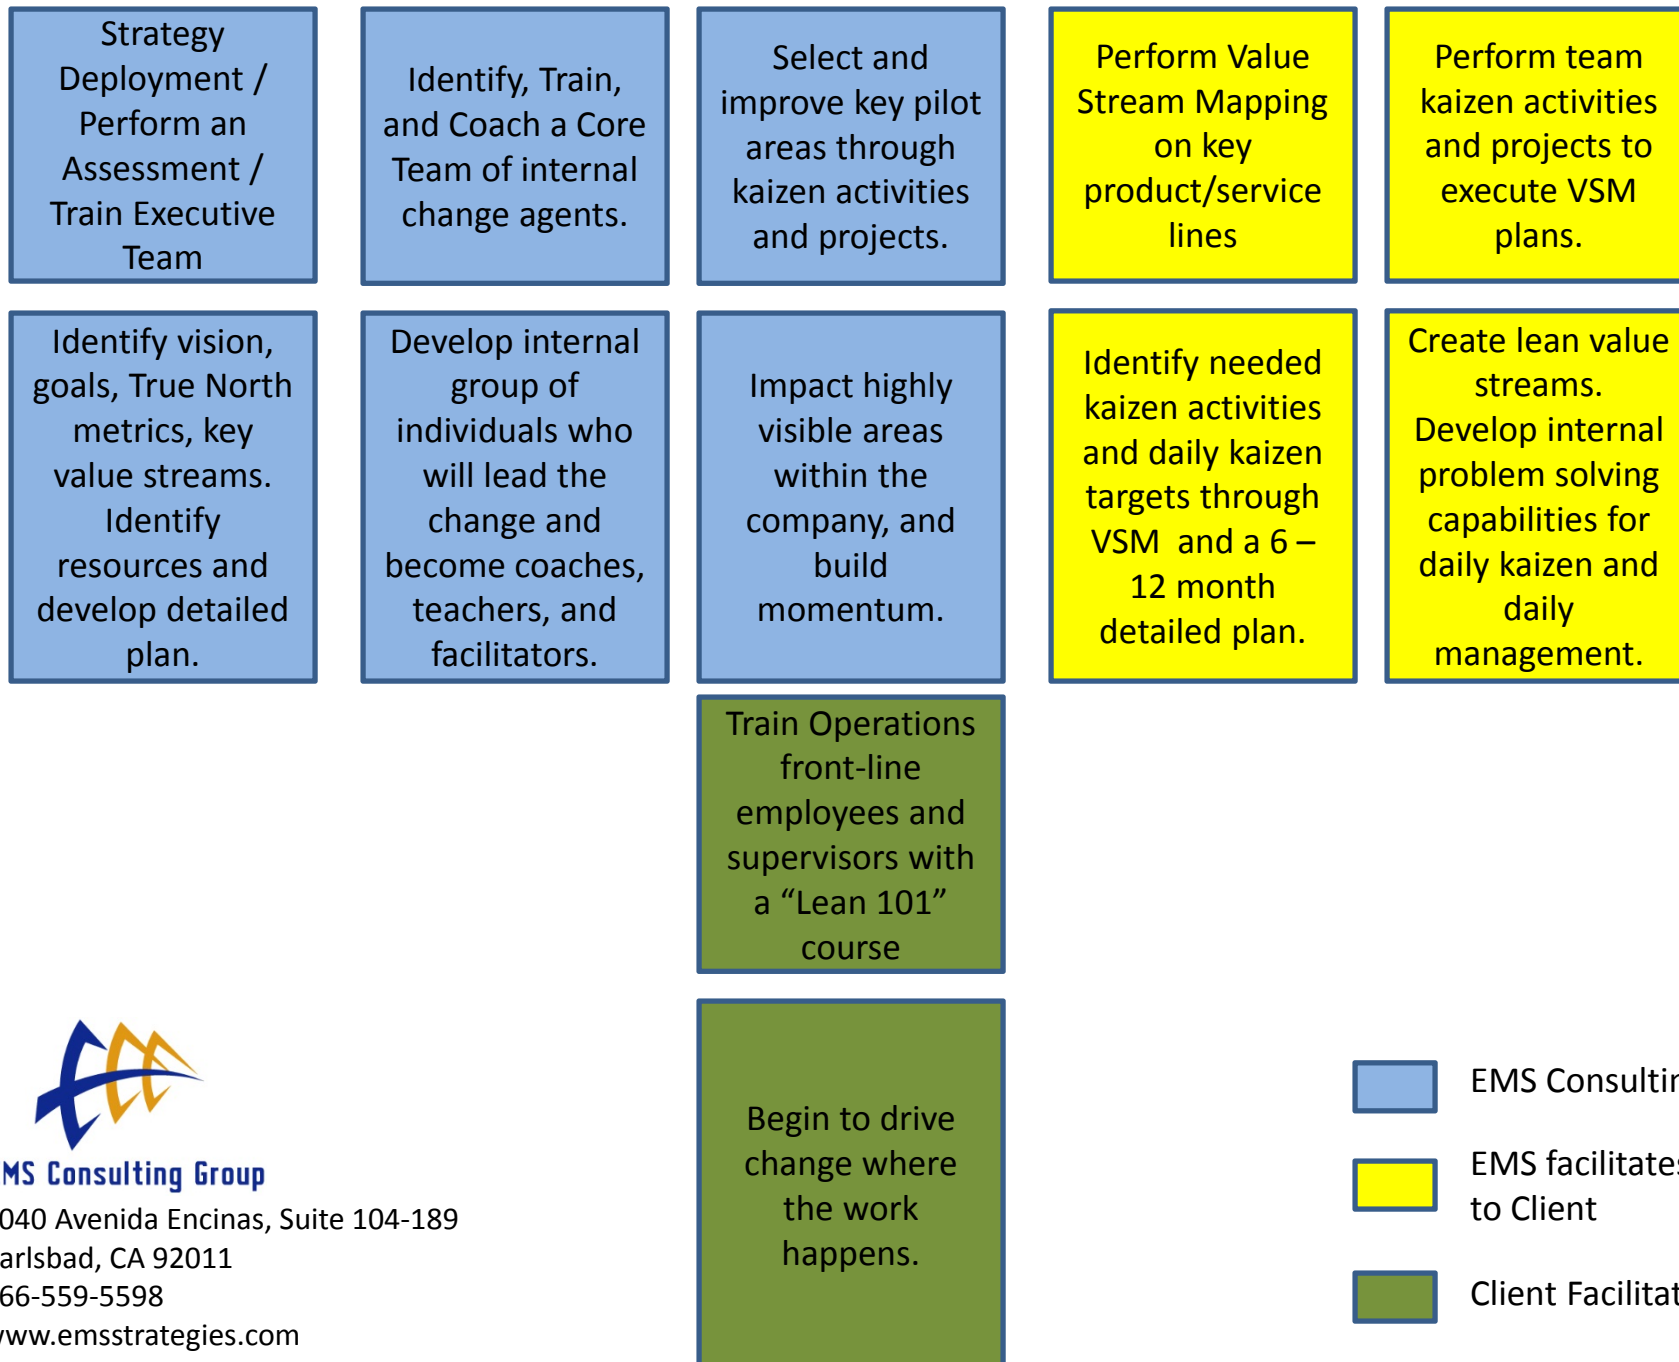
Strategy Deployment / Perform an Assessment / Train Executive Team

Identify, Train, and Coach a Core Team of internal change agents.

Select and improve key pilot areas through kaizen activities and projects.

Perform Value Stream Mapping on key product/service lines

Perform team kaizen activities and projects to execute VSM plans.

Identify vision, goals, True North metrics, key value streams. Identify resources and develop detailed plan.

Develop internal group of individuals who will lead the change and become coaches, teachers, and facilitators.

Impact highly visible areas within the company, and build momentum.

Identify needed kaizen activities and daily kaizen targets through VSM and a 6 – 12 month detailed plan.

Create lean value streams. Develop internal problem solving capabilities for daily kaizen and daily management.

Train Operations front-line employees and supervisors with a "Lean 101" course

Begin to drive change where the work happens.

MS Consulting Group
040 Avenida Encinas, Suite 104-189
arlsbad, CA 92011
66-559-5598
www.emsstrategies.com

EMS Consultin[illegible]

EMS facilitate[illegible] to Client

Client Facilitat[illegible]